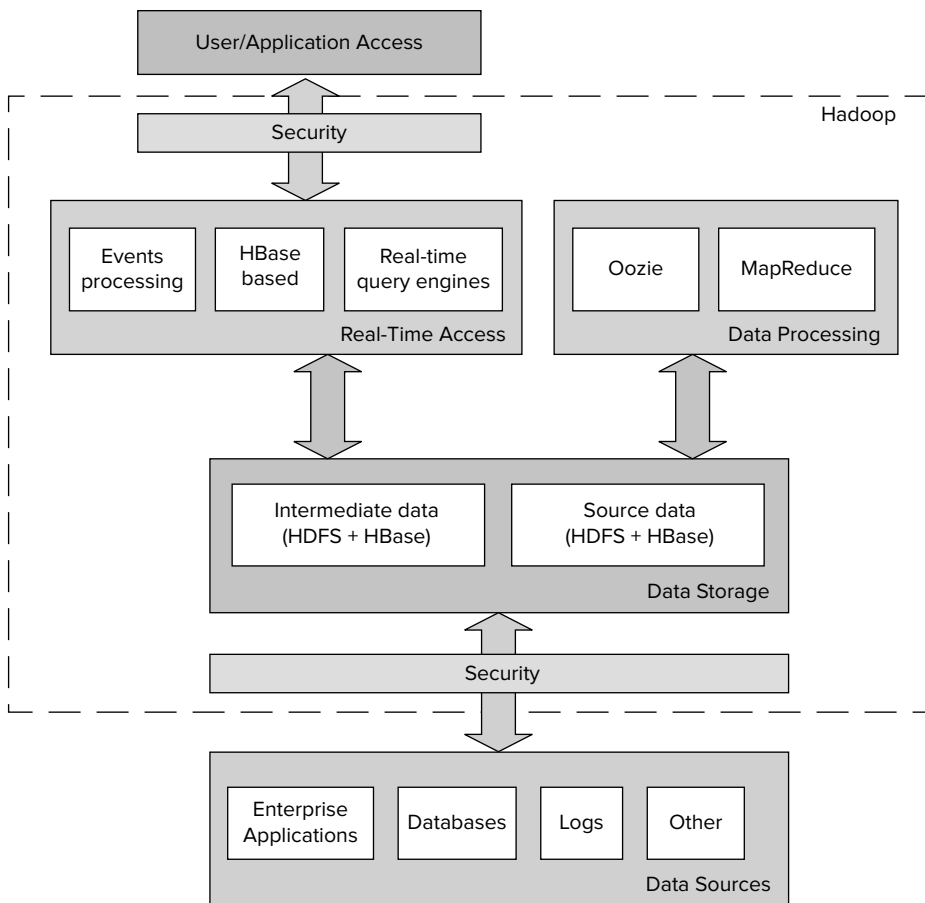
User/Application Access

Hadoop

Security

Events processing

HBase based

Real-time query engines

Real-Time Access

Oozie

MapReduce

Data Processing

Intermediate data (HDFS + HBase)

Source data (HDFS + HBase)

Data Storage

Security

Enterprise Applications

Databases

Logs

Other

Data Sources